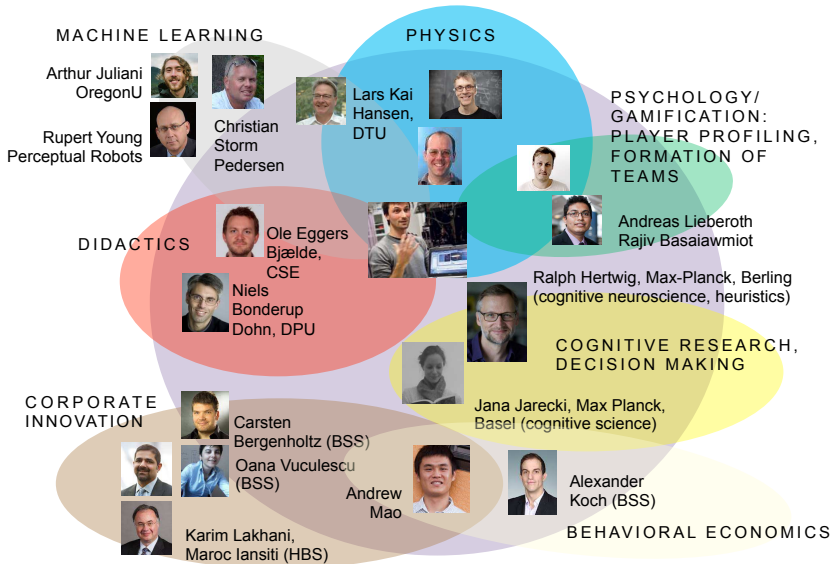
MACHINE LEARNING

PHYSICS

Arthur Juliani OregonU

Rupert Young Perceptual Robots

Christian Storm Pedersen

Lars Kai Hansen, DTU

PSYCHOLOGY/ GAMIFICATION: PLAYER PROFILING, FORMATION OF TEAMS

DIDACTICS

Ole Eggers Bjælde, CSE

Andreas Lieberoth Rajiv Basaiawmiot

Niels Bonderup Dohn, DPU

Ralph Hertwig, Max-Planck, Berling (cognitive neuroscience, heuristics)

COGNITIVE RESEARCH, DECISION MAKING

CORPORATE INNOVATION

Jana Jarecki, Max Planck, Basel (cognitive science)

Carsten Bergenholtz (BSS)

Oana Vuculescu (BSS)

Andrew Mao

Alexander Koch (BSS)

Karim Lakhani, Maroc Iansiti (HBS)

BEHAVIORAL ECONOMICS